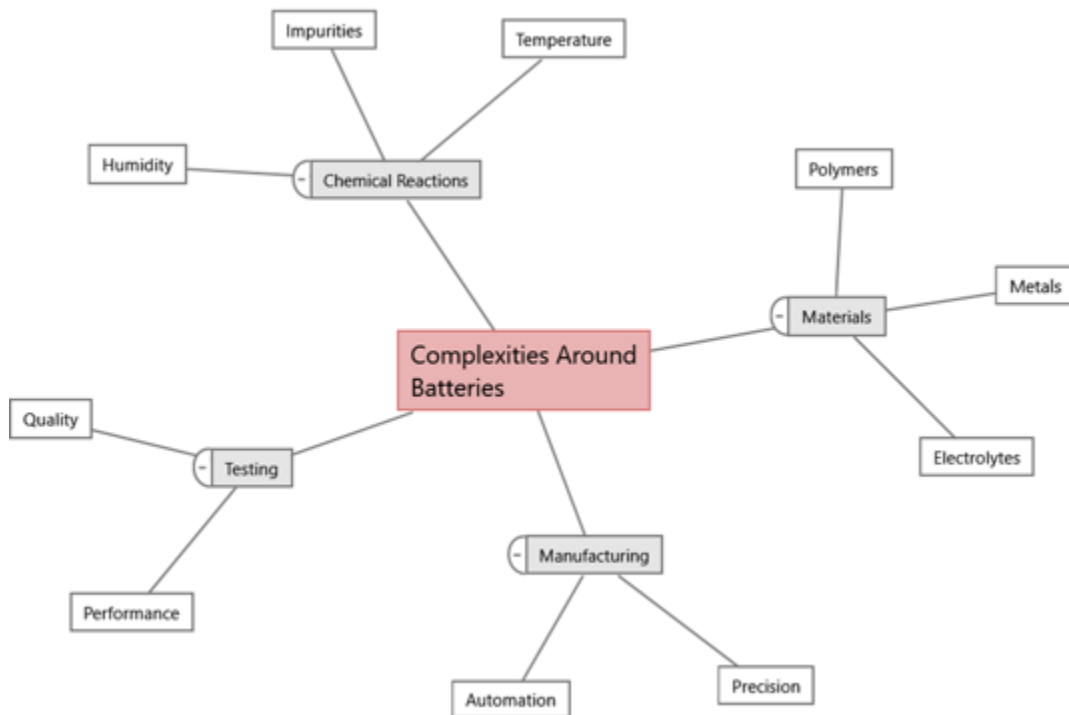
Impurities

Temperature

Humidity

- Chemical Reactions

Polymers

Metals

- Materials

Complexities Around Batteries

Quality

- Testing

Electrolytes

- Manufacturing

Performance

Automation

Precision